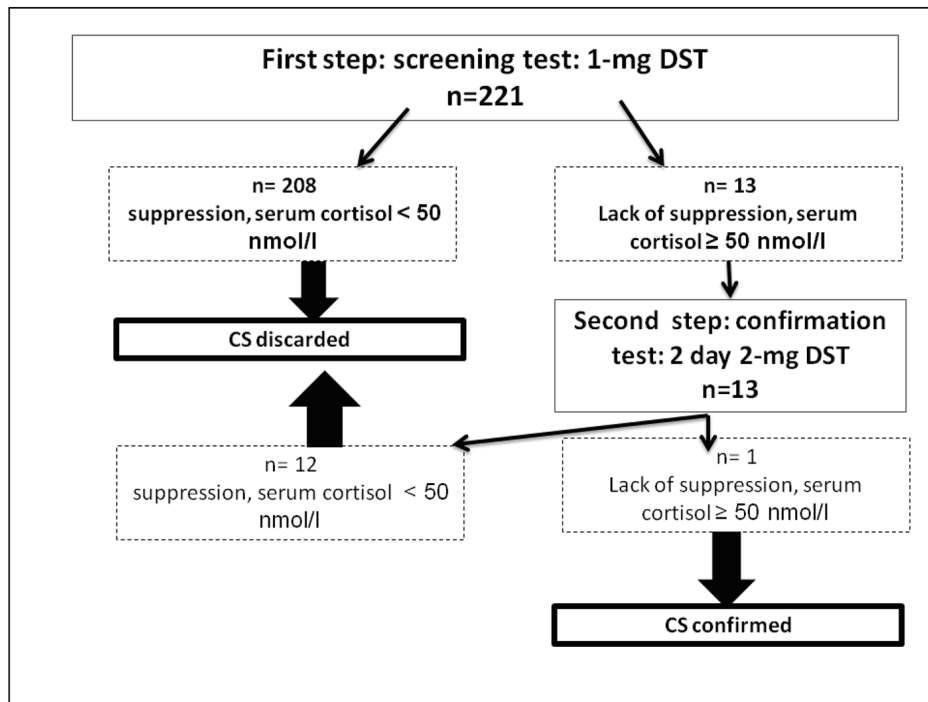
First step: screening test: 1-mg DST
n=221

n= 208
suppression, serum cortisol < 50 nmol/l

n= 13
Lack of suppression, serum cortisol ≥ 50 nmol/l

CS discarded

Second step: confirmation test: 2 day 2-mg DST
n=13

n= 12
suppression, serum cortisol < 50 nmol/l

n= 1
Lack of suppression, serum cortisol ≥ 50 nmol/l

CS confirmed